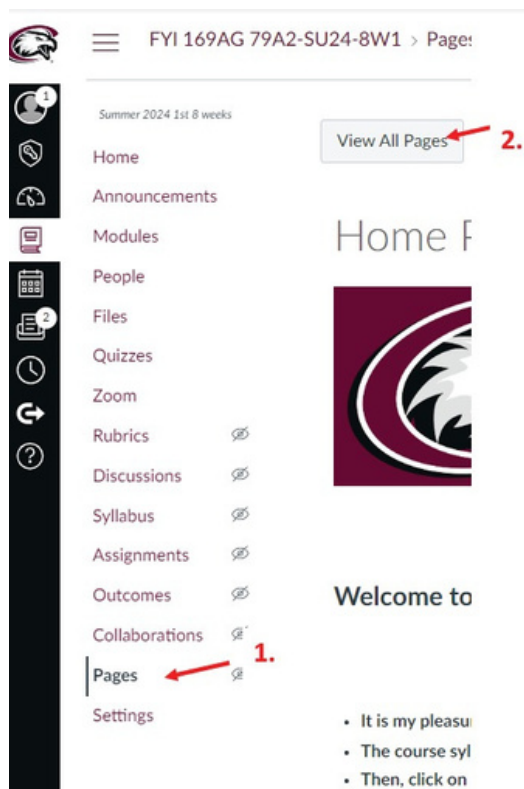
1

2

FYI 169AG 79A2-SU24-8W1 > Pages

Summer 2024 1st 8 weeks

Home
Announcements
Modules
People
Files
Quizzes
Zoom
Rubrics
Discussions
Syllabus
Assignments
Outcomes
Collaborations
Pages
Settings

1.

View All Pages

2.

Home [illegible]

Welcome to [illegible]

- It is my pleasu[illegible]
- The course syl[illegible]
- Then, click on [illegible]